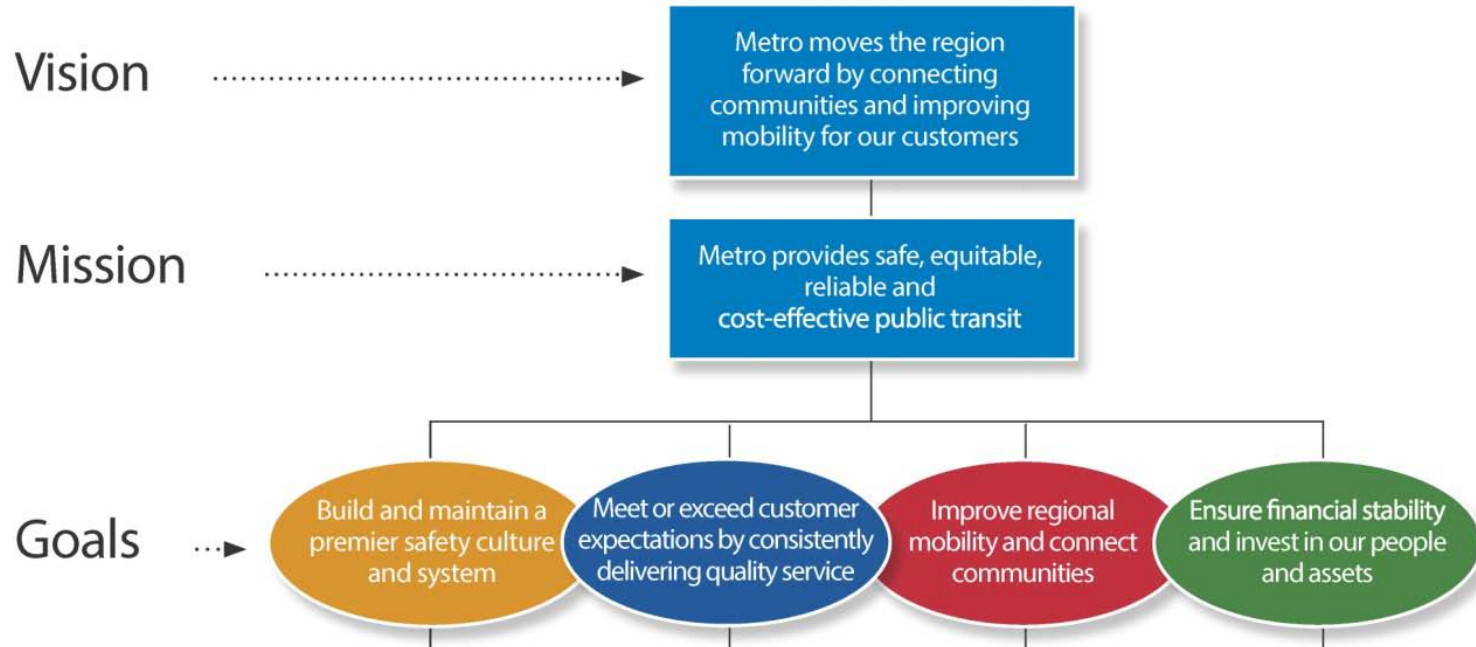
Vision

Metro moves the region forward by connecting communities and improving mobility for our customers

Mission

Metro provides safe, equitable, reliable and cost-effective public transit

Goals

Build and maintain a premier safety culture and system

Meet or exceed customer expectations by consistently delivering quality service

Improve regional mobility and connect communities

Ensure financial stability and invest in our people and assets